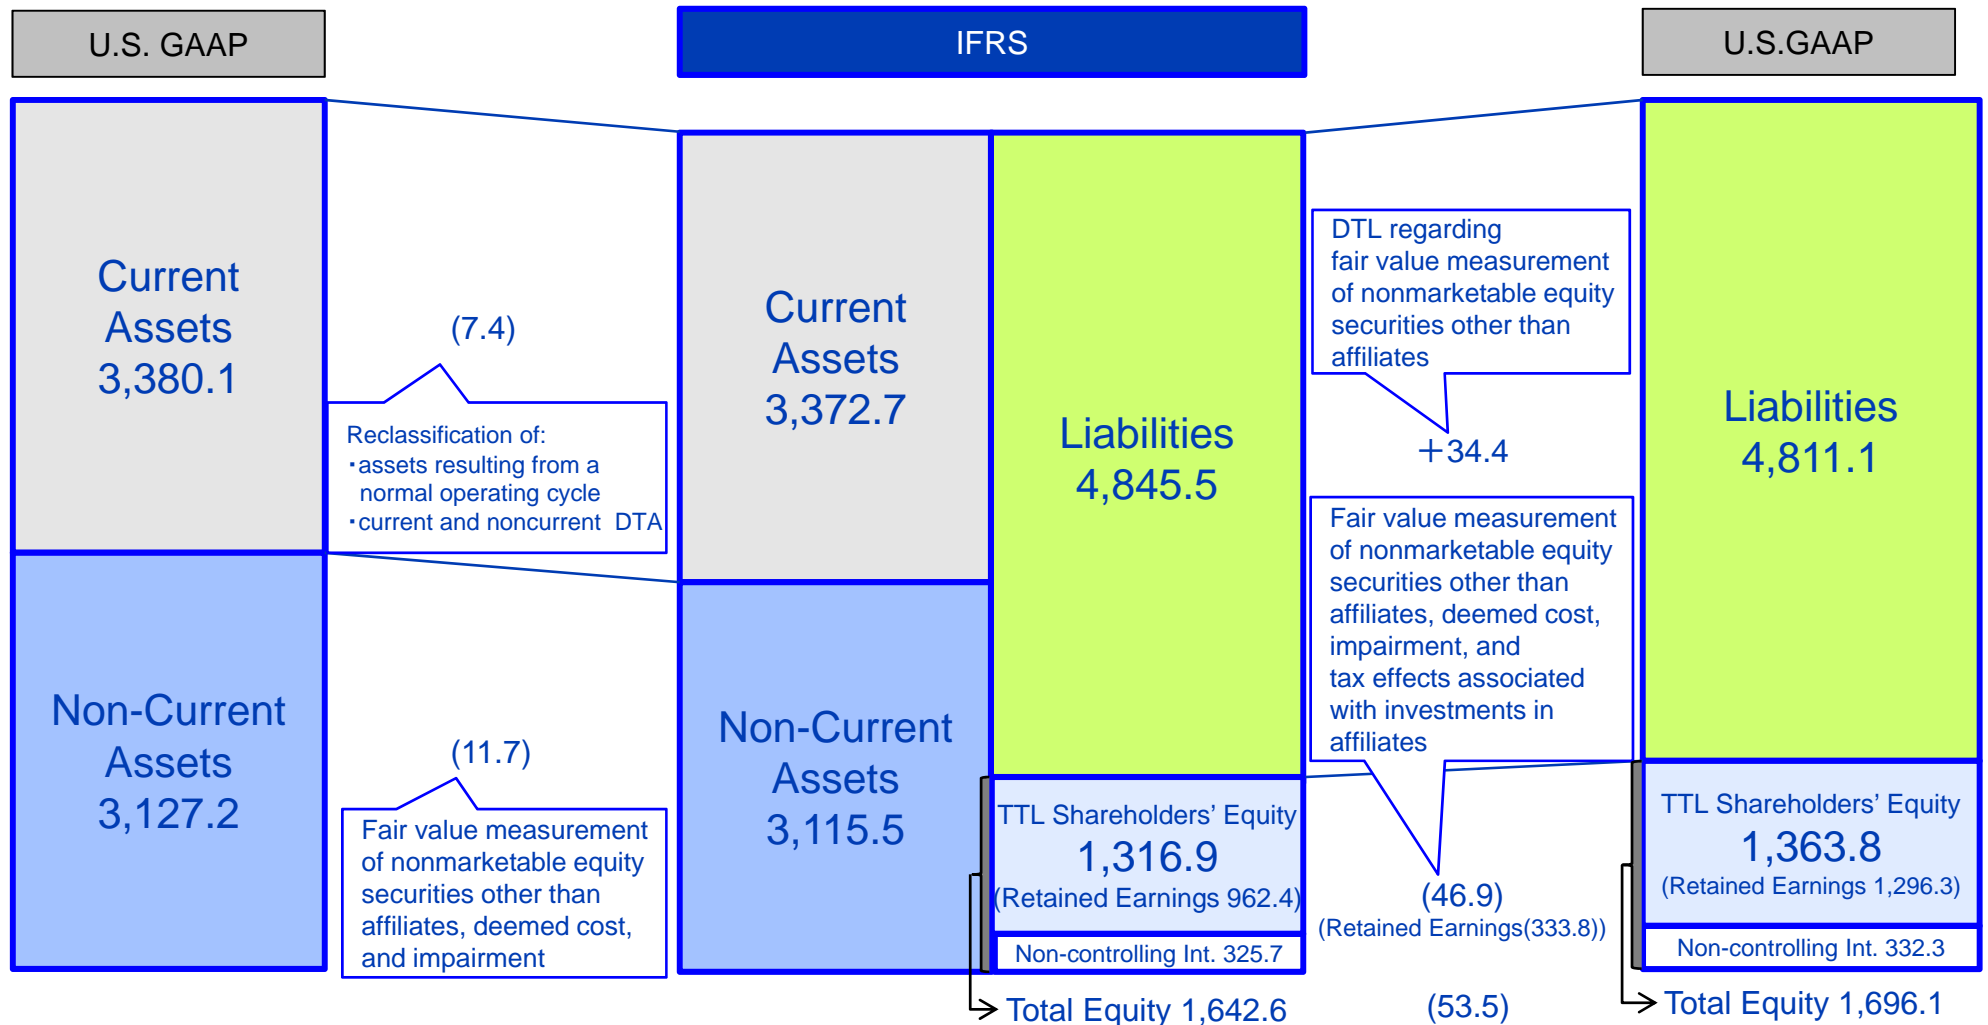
U.S. GAAP

IFRS

U.S.GAAP

Current Assets 3,380.1

(7.4)

Reclassification of:
・assets resulting from a normal operating cycle
・current and noncurrent DTA

Current Assets 3,372.7

Liabilities 4,845.5

DTL regarding fair value measurement of nonmarketable equity securities other than affiliates

+34.4

Liabilities 4,811.1

Non-Current Assets 3,127.2

(11.7)

Fair value measurement of nonmarketable equity securities other than affiliates, deemed cost, and impairment

Non-Current Assets 3,115.5

Fair value measurement of nonmarketable equity securities other than affiliates, deemed cost, impairment, and tax effects associated with investments in affiliates

TTL Shareholders' Equity 1,316.9 (Retained Earnings 962.4)

Non-controlling Int. 325.7

(46.9)
(Retained Earnings(333.8))

TTL Shareholders' Equity 1,363.8 (Retained Earnings 1,296.3)

Non-controlling Int. 332.3

Total Equity 1,642.6

(53.5)

Total Equity 1,696.1